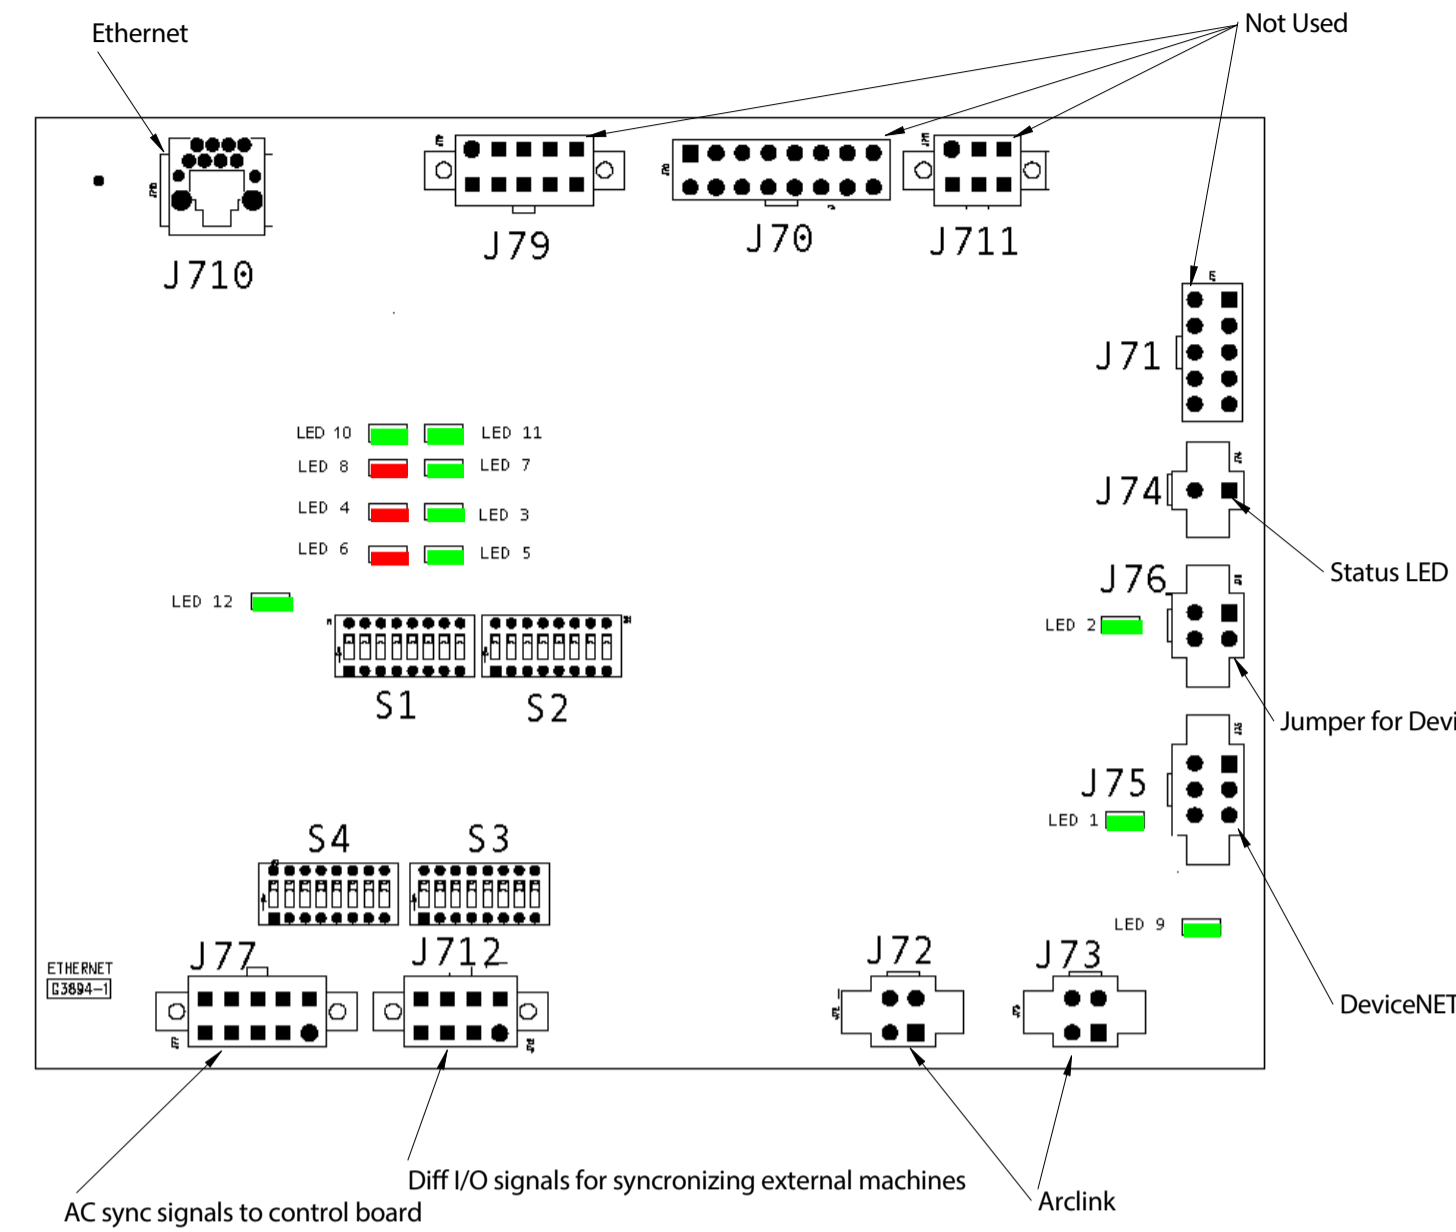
Ethernet

Not Used

J710

J79

J70

J711

J71

LED 10
LED 11
LED 8
LED 7
LED 4
LED 3
LED 6
LED 5

J74

Status LED

LED 12

J76

LED 2

S1

S2

Jumper for Devi

J75

LED 1

S4

S3

LED 9

DeviceNET

ETHERNET
G3894-1

J77

J712

J72

J73

Diff I/O signals for syncronizing external machines

Arclink

AC sync signals to control board